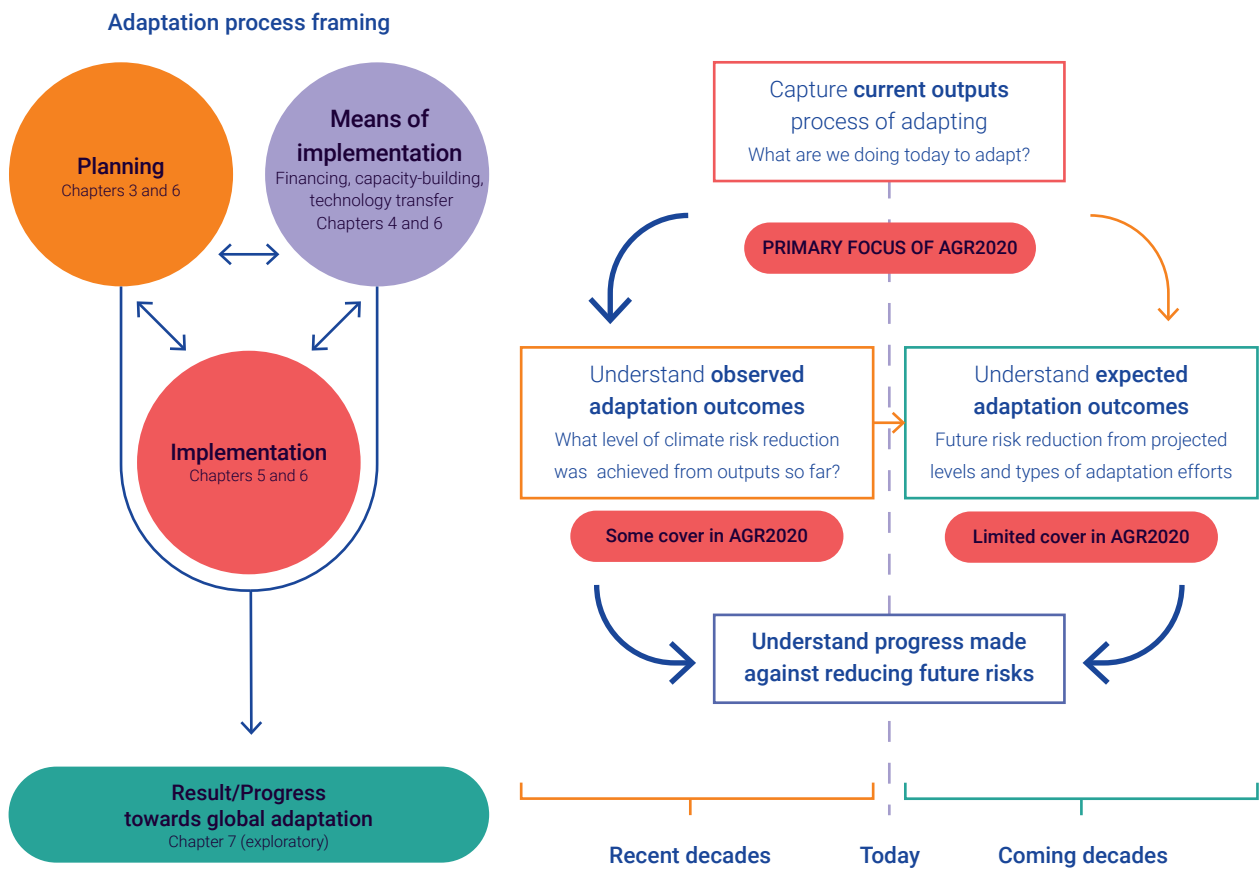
Adaptation process framing

Planning
Chapters 3 and 6

Means of implementation
Financing, capacity-building, technology transfer
Chapters 4 and 6

Implementation
Chapters 5 and 6

Result/Progress towards global adaptation
Chapter 7 (exploratory)

Capture current outputs process of adapting
What are we doing today to adapt?

PRIMARY FOCUS OF AGR2020

Understand observed adaptation outcomes
What level of climate risk reduction was achieved from outputs so far?

Understand expected adaptation outcomes
Future risk reduction from projected levels and types of adaptation efforts

Some cover in AGR2020

Limited cover in AGR2020

Understand progress made against reducing future risks

Recent decades

Today

Coming decades